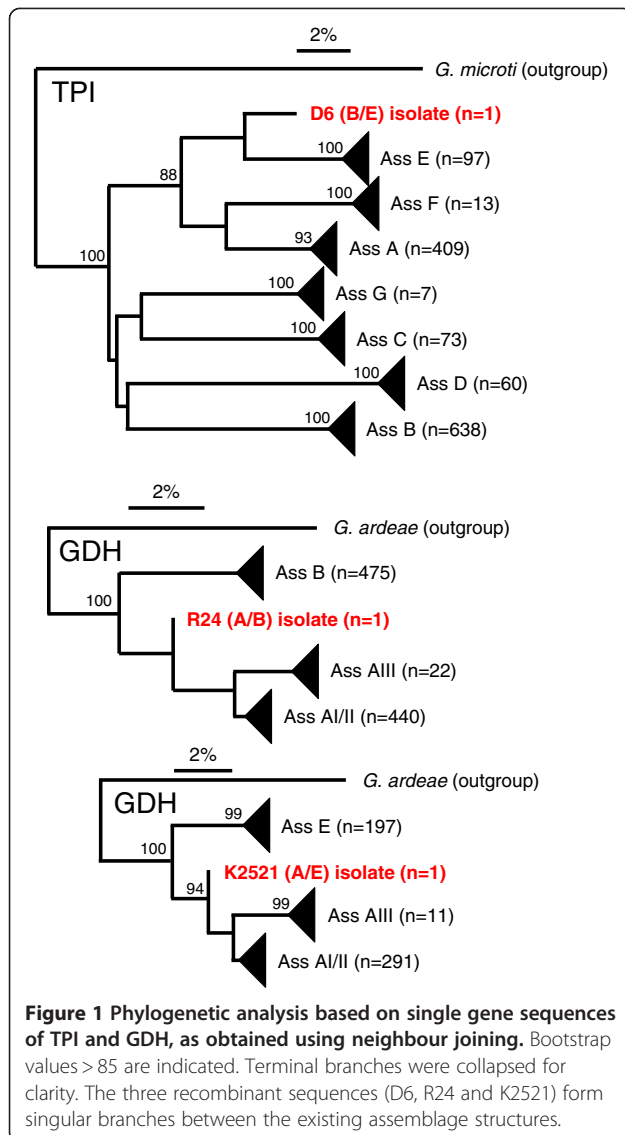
2%

G. microti (outgroup)

TPI

D6 (B/E) isolate (n=1)

100

Ass E (n=97)

88

100

Ass F (n=13)

93

Ass A (n=409)

100

100

Ass G (n=7)

100

Ass C (n=73)

100

Ass D (n=60)

100

Ass B (n=638)

2%

G. ardeae (outgroup)

GDH

Ass B (n=475)

100

R24 (A/B) isolate (n=1)

Ass AIII (n=22)

Ass AI/II (n=440)

2%

G. ardeae (outgroup)

GDH

99

Ass E (n=197)

100

K2521 (A/E) isolate (n=1)

94

99

Ass AIII (n=11)

Ass AI/II (n=291)

**Figure 1 Phylogenetic analysis based on single gene sequences of TPI and GDH, as obtained using neighbour joining.** Bootstrap values > 85 are indicated. Terminal branches were collapsed for clarity. The three recombinant sequences (D6, R24 and K2521) form singular branches between the existing assemblage structures.